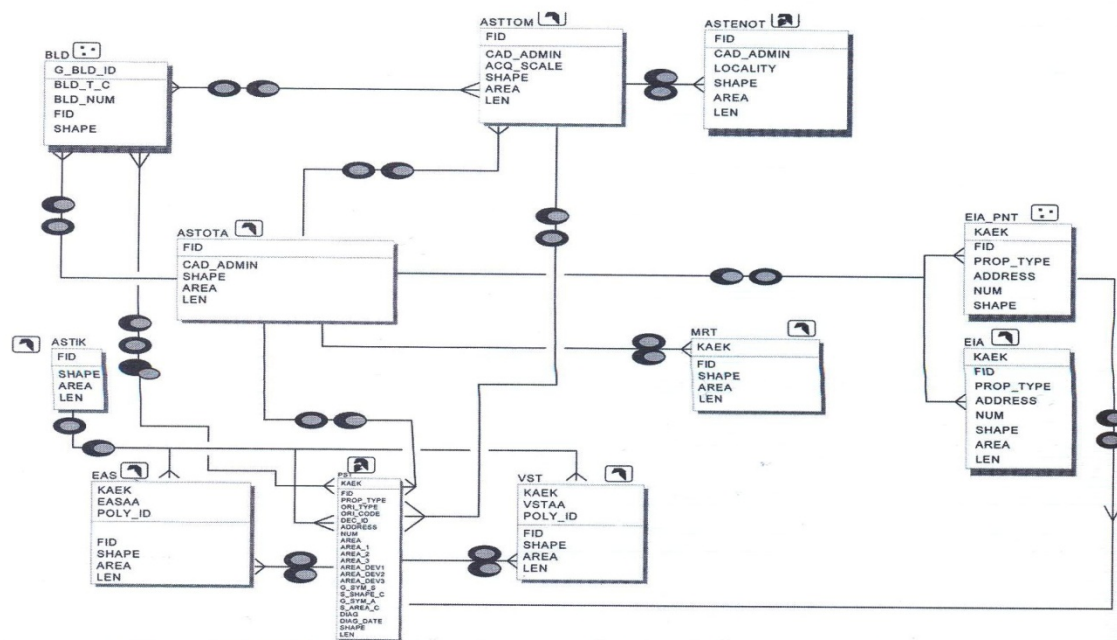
BLD
G_BLD_ID
BLD_T_C
BLD_NUM
FID
SHAPE

ASTTOM
FID
CAD_ADMIN
ACQ_SCALE
SHAPE
AREA
LEN

ASTENOT
FID
CAD_ADMIN
LOCALITY
SHAPE
AREA
LEN

ASTOTA
FID
CAD_ADMIN
SHAPE
AREA
LEN

EIA_PNT
KAEK
FID
PROP_TYPE
ADDRESS
NUM
SHAPE

MRT
KAEK
FID
SHAPE
AREA
LEN

EIA
KAEK
FID
PROP_TYPE
ADDRESS
NUM
SHAPE
AREA
LEN

ASTIK
FID
SHAPE
AREA
LEN

EAS
KAEK
EASAA
POLY_ID
FID
SHAPE
AREA
LEN

PST
KAEK
FID
PROP_TYPE
ORI_TYPE
ORI_CODE
DEC_ID
ADDRESS
NUM
AREA
AREA_1
AREA_2
AREA_3
AREA_DEV1
AREA_DEV2
AREA_DEV3
G_SYM_S
S_SHAPE_C
G_SYM_A
S_AREA_C
DIAG
DIAG_DATE
SHAPE
LEN

VST
KAEK
VSTAA
POLY_ID
FID
SHAPE
AREA
LEN